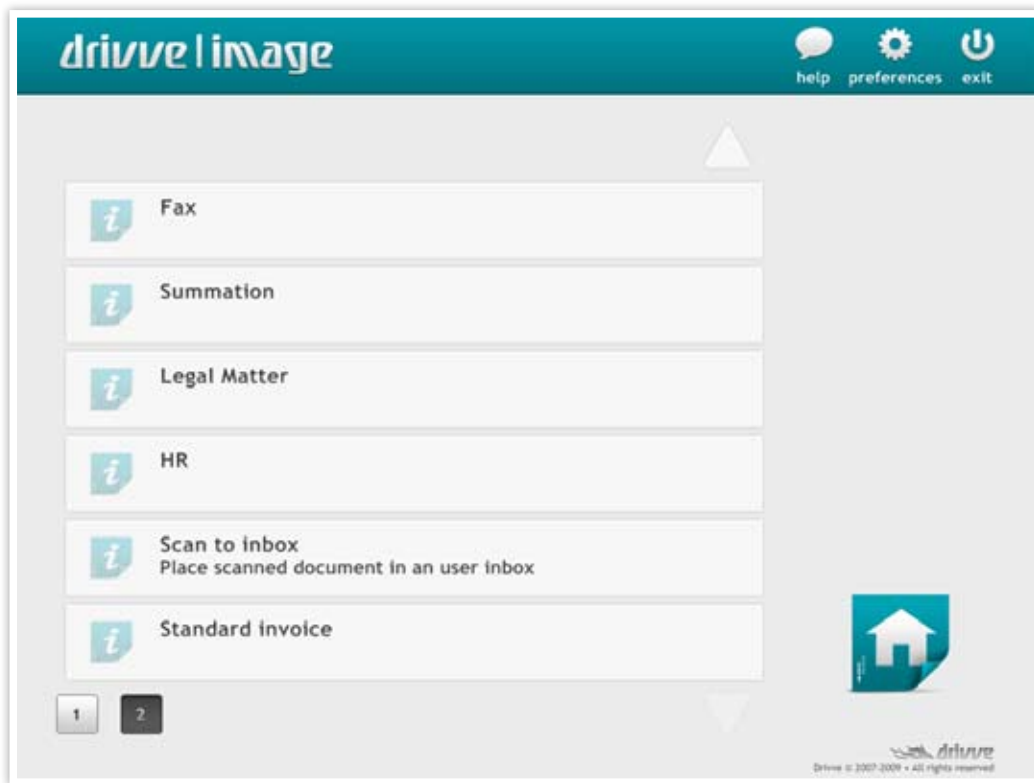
drivve | image

help preferences exit

i Fax

i Summation

i Legal Matter

i HR

i Scan to inbox
Place scanned document in an user inbox

i Standard invoice

1 2

drivve
Drivve © 2007-2009 • All rights reserved